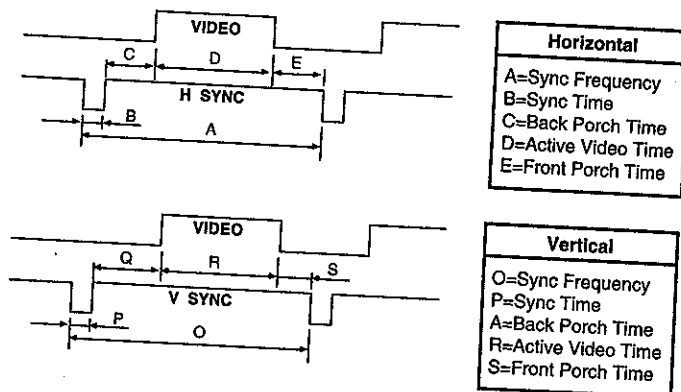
VIDEO
C
D
E
H SYNC
B
A

Horizontal
A=Sync Frequency
B=Sync Time
C=Back Porch Time
D=Active Video Time
E=Front Porch Time

VIDEO
Q
R
S
V SYNC
P
O

Vertical
O=Sync Frequency
P=Sync Time
A=Back Porch Time
R=Active Video Time
S=Front Porch Time